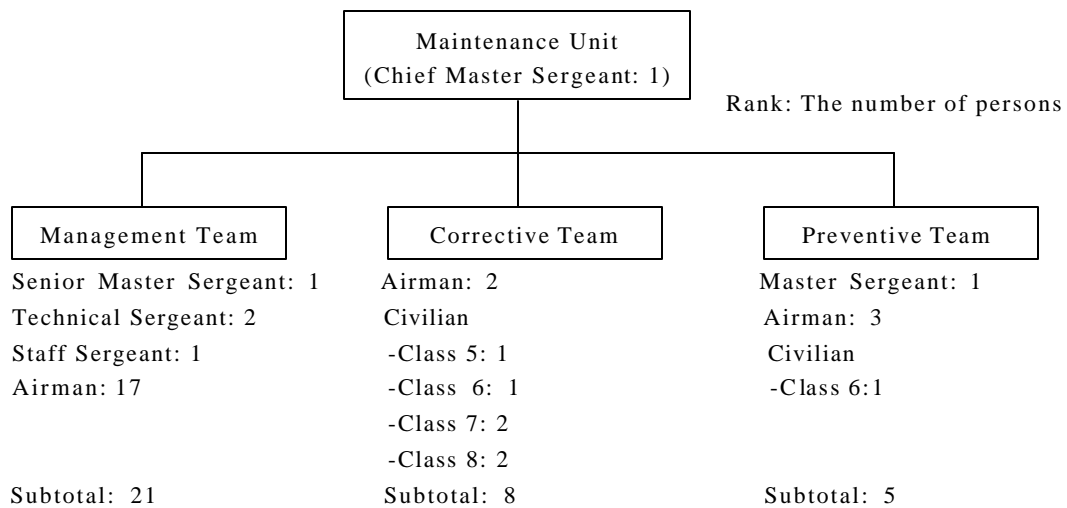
Maintenance Unit
(Chief Master Sergeant: 1)

Rank: The number of persons

Management Team

Senior Master Sergeant: 1
Technical Sergeant: 2
Staff Sergeant: 1
Airman: 17

Subtotal: 21

Corrective Team

Airman: 2
Civilian
-Class 5: 1
-Class 6: 1
-Class 7: 2
-Class 8: 2

Subtotal: 8

Preventive Team

Master Sergeant: 1
Airman: 3
Civilian
-Class 6:1

Subtotal: 5